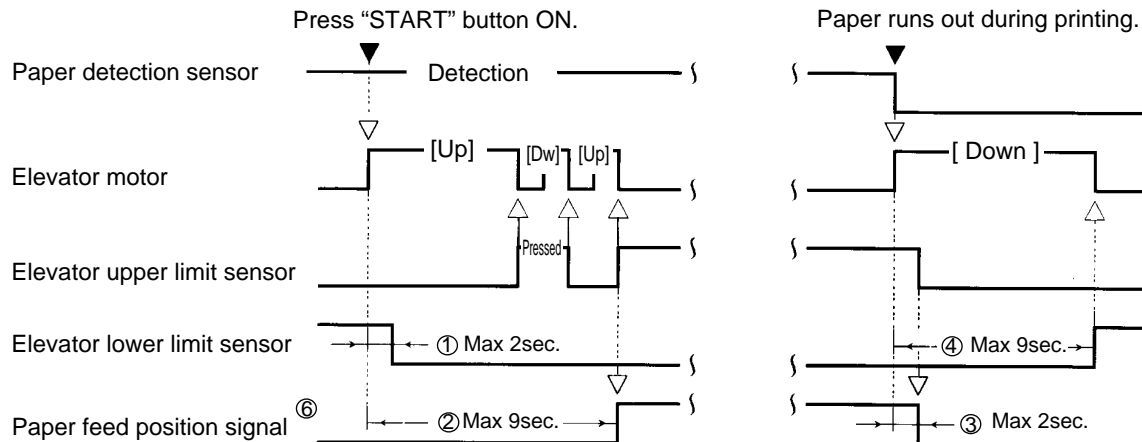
Press "START" button ON.

Paper runs out during printing.

Paper detection sensor

Detection

Elevator motor

[Up]

[Dw]

[Up]

[ Down ]

Elevator upper limit sensor

Pressed

Elevator lower limit sensor

① Max 2sec.

④ Max 9sec.

Paper feed position signal ⑥

② Max 9sec.

③ Max 2sec.